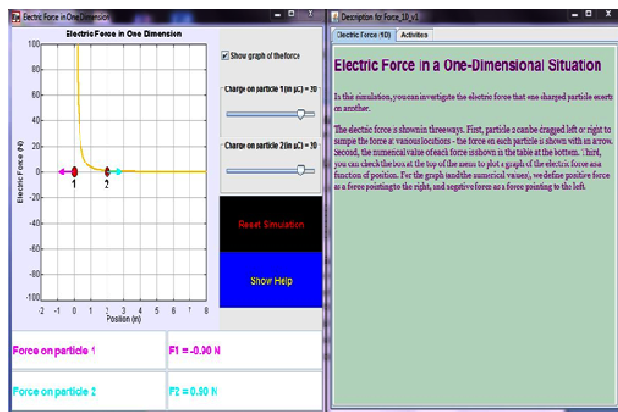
Electric Force in One Dimension

Electric Force in One Dimension

100
80
60
40
20
0
-20
-40
-60
-80
-100

Electric Force (N)

-2 -1 0 1 2 3 4 5 6 7 8
Position (m)

1
2

Show graph of the force

Charge on particle 1 (in μC) = 10

Charge on particle 2 (in μC) = 10

Reset Simulation

Show Help

Force on particle 1

F1 = -0.90 N

Force on particle 2

F2 = 0.90 N

Description for Force_1D_v1

Electric Force (1D)
Activities

Electric Force in a One-Dimensional Situation

In this simulation, you can investigate the electric force that one charged particle exerts on another.

The electric force is shown in three ways. First, particle 2 can be dragged left or right to sample the force at various locations - the force on each particle is shown with an arrow. Second, the numerical value of each force is shown in the table at the bottom. Third, you can check the box at the top of the menu to plot a graph of the electric force as a function of position. For the graph (and the numerical values), we define positive force as a force pointing to the right, and negative force as a force pointing to the left.